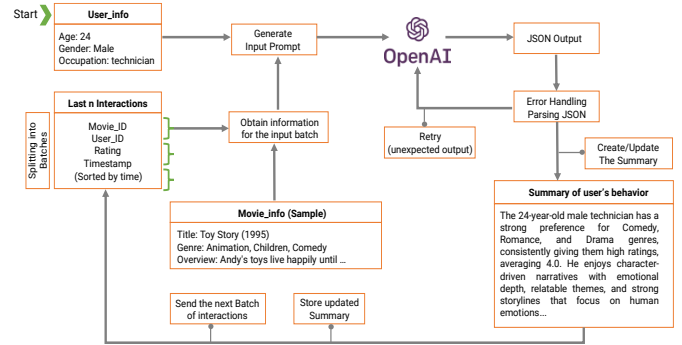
Start

User_info

Age: 24
Gender: Male
Occupation: technician

Generate Input Prompt

OpenAI

JSON Output

Last n Interactions

Splitting into Batches

Movie_ID
User_ID
Rating
Timestamp
(Sorted by time)

Obtain information for the input batch

Error Handling Parsing JSON

Retry (unexpected output)

Create/Update The Summary

Summary of user's behavior

The 24-year-old male technician has a strong preference for Comedy, Romance, and Drama genres, consistently giving them high ratings, averaging 4.0. He enjoys character-driven narratives with emotional depth, relatable themes, and strong storylines that focus on human emotions...

Movie_info (Sample)

Title: Toy Story (1995)
Genre: Animation, Children, Comedy
Overview: Andy's toys live happily until ...

Send the next Batch of interactions

Store updated Summary